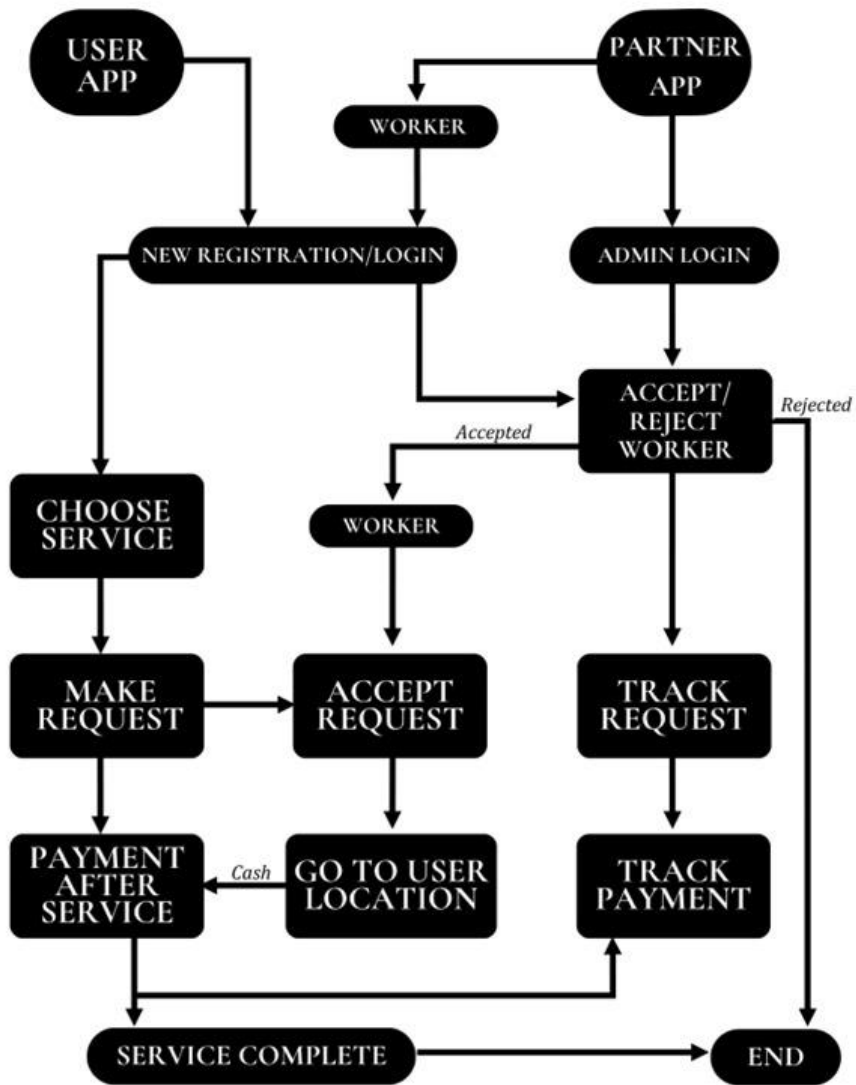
USER APP

PARTNER APP

WORKER

NEW REGISTRATION/LOGIN

ADMIN LOGIN

ACCEPT/ REJECT WORKER

Rejected

Accepted

CHOOSE SERVICE

WORKER

MAKE REQUEST

ACCEPT REQUEST

TRACK REQUEST

PAYMENT AFTER SERVICE

Cash

GO TO USER LOCATION

TRACK PAYMENT

SERVICE COMPLETE

END